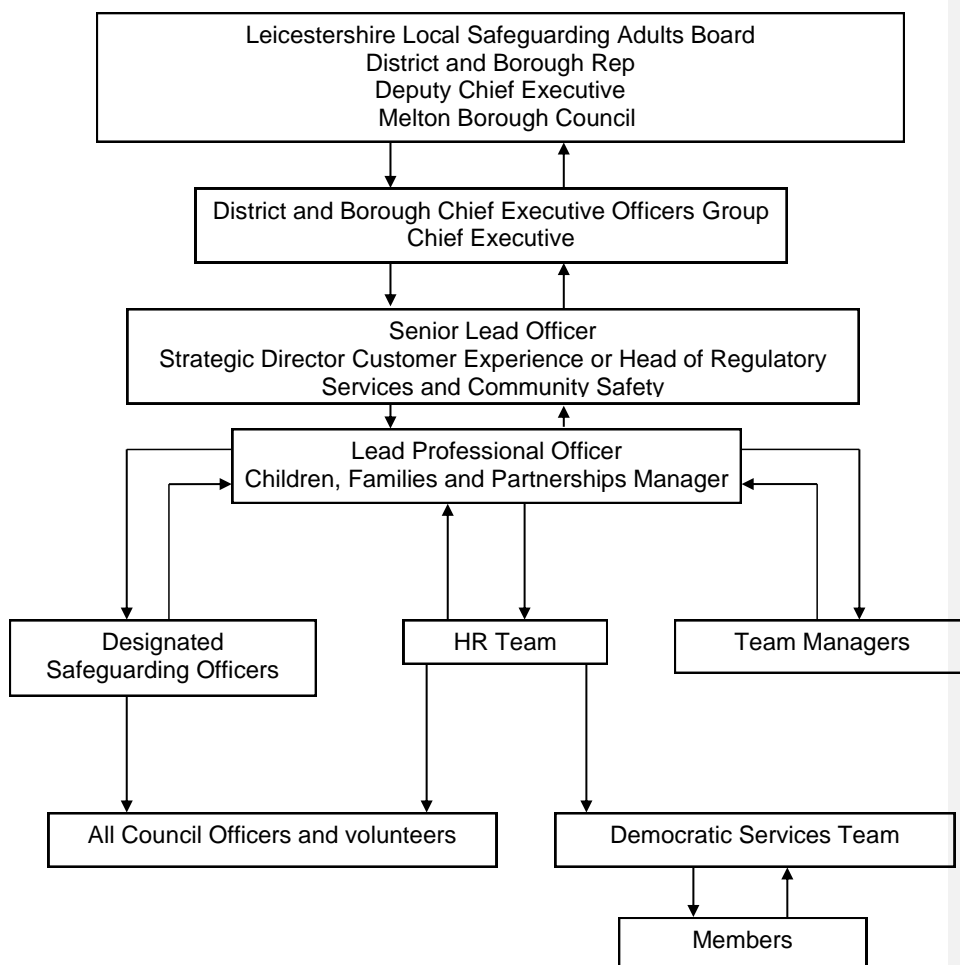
Leicestershire Local Safeguarding Adults Board
District and Borough Rep
Deputy Chief Executive
Melton Borough Council

District and Borough Chief Executive Officers Group
Chief Executive

Senior Lead Officer
Strategic Director Customer Experience or Head of Regulatory Services and Community Safety

Lead Professional Officer
Children, Families and Partnerships Manager

Designated Safeguarding Officers

HR Team

Team Managers

All Council Officers and volunteers

Democratic Services Team

Members